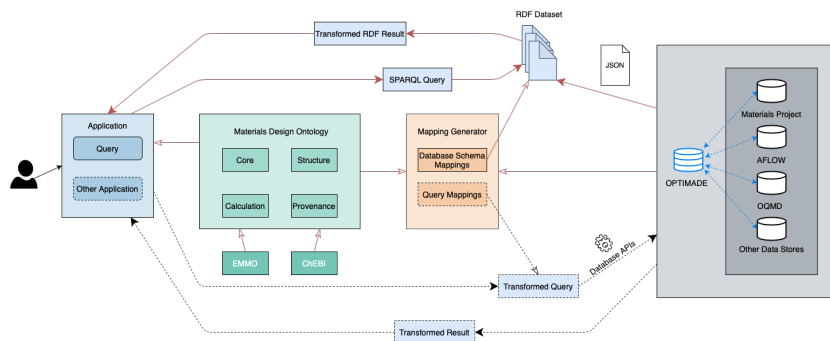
RDF Dataset

Transformed RDF Result

SPARQL Query

JSON

Application

Query

Other Application

Materials Design Ontology

Core

Structure

Calculation

Provenance

EMMO

ChEBI

Mapping Generator

Database Schema Mappings

Query Mappings

OPTIMADE

Materials Project

AFLOW

OQMD

Other Data Stores

Database APIs

Transformed Query

Transformed Result